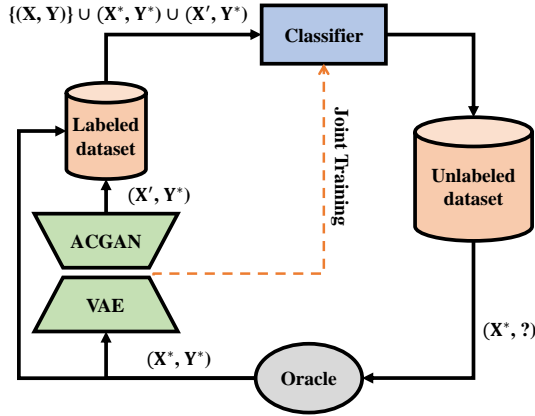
$\{(\mathbf{X}, \mathbf{Y})\} \cup (\mathbf{X}^*, \mathbf{Y}^*) \cup (\mathbf{X}', \mathbf{Y}^*)$

Classifier

Joint Training

Labeled dataset

Unlabeled dataset

$(\mathbf{X}', \mathbf{Y}^*)$

ACGAN

VAE

$(\mathbf{X}^*, \mathbf{?})$

$(\mathbf{X}^*, \mathbf{Y}^*)$

Oracle